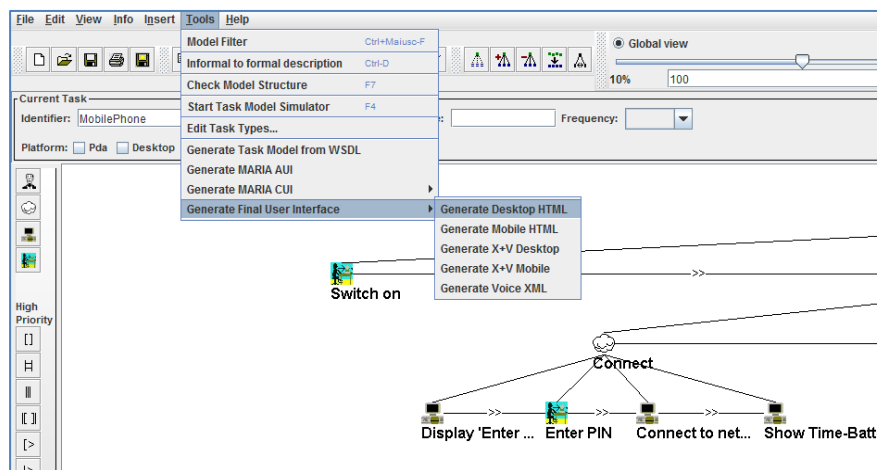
File Edit View Info Insert Tools Help

Model Filter Ctrl+Maiusc-F
Informal to formal description Ctrl-D
Check Model Structure F7
Start Task Model Simulator F4
Edit Task Types...
Generate Task Model from WSDL
Generate MARIA AUI
Generate MARIA CUI
Generate Final User Interface

Generate Desktop HTML
Generate Mobile HTML
Generate X+V Desktop
Generate X+V Mobile
Generate Voice XML

Global view
10% 100

Current Task
Identifier: MobilePhone
Frequency:
Platform: Pda Desktop

High Priority
[]
|=|
|||
[[ ]]
[>

Switch on
>>
Connect
Display 'Enter ... >> Enter PIN >> Connect to net... >> Show Time-Batt